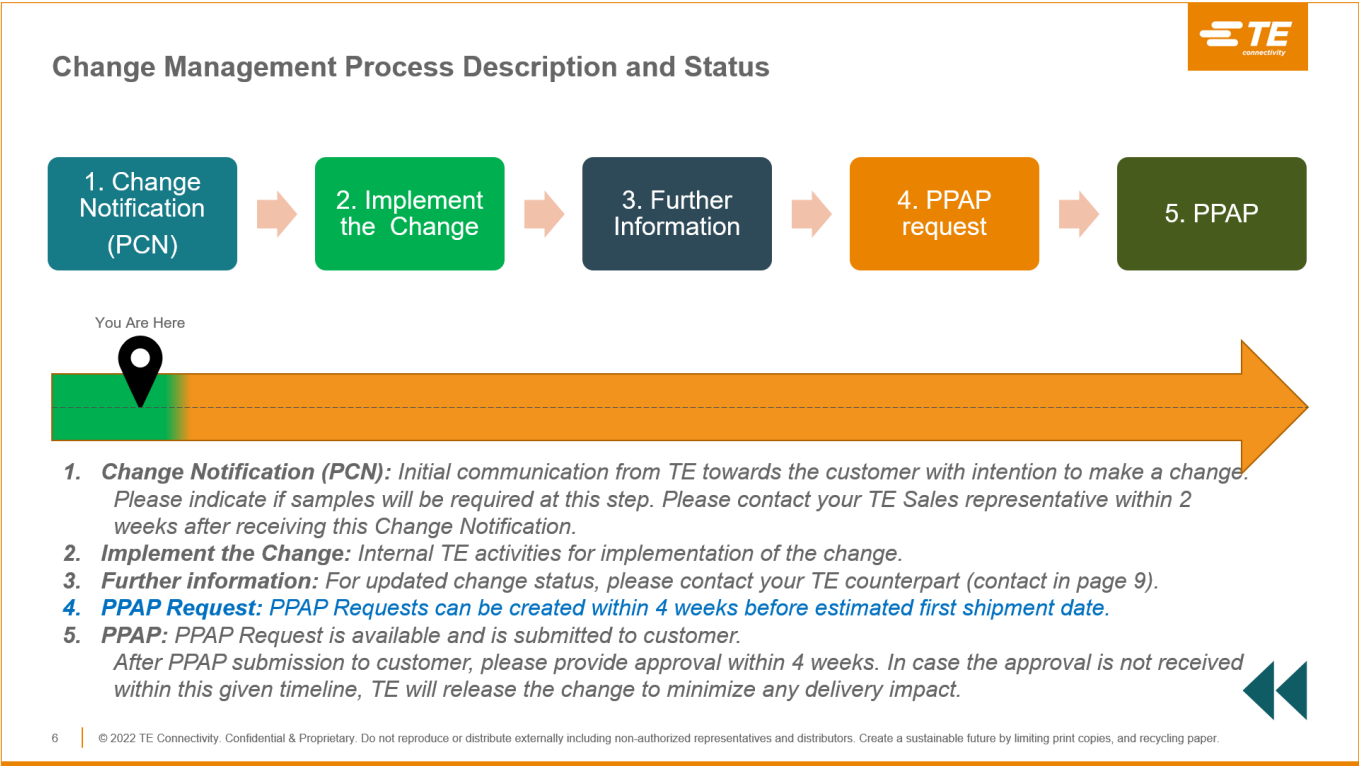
TE connectivity

Change Management Process Description and Status

1. Change Notification (PCN)

2. Implement the Change

3. Further Information

4. PPAP request

5. PPAP

You Are Here

1. **Change Notification (PCN):** Initial communication from TE towards the customer with intention to make a change. Please indicate if samples will be required at this step. Please contact your TE Sales representative within 2 weeks after receiving this Change Notification.
2. **Implement the Change:** Internal TE activities for implementation of the change.
3. **Further information:** For updated change status, please contact your TE counterpart (contact in page 9).
4. **PPAP Request:** PPAP Requests can be created within 4 weeks before estimated first shipment date.
5. **PPAP:** PPAP Request is available and is submitted to customer. After PPAP submission to customer, please provide approval within 4 weeks. In case the approval is not received within this given timeline, TE will release the change to minimize any delivery impact.

6 | © 2022 TE Connectivity. Confidential & Proprietary. Do not reproduce or distribute externally including non-authorized representatives and distributors. Create a sustainable future by limiting print copies, and recycling paper.